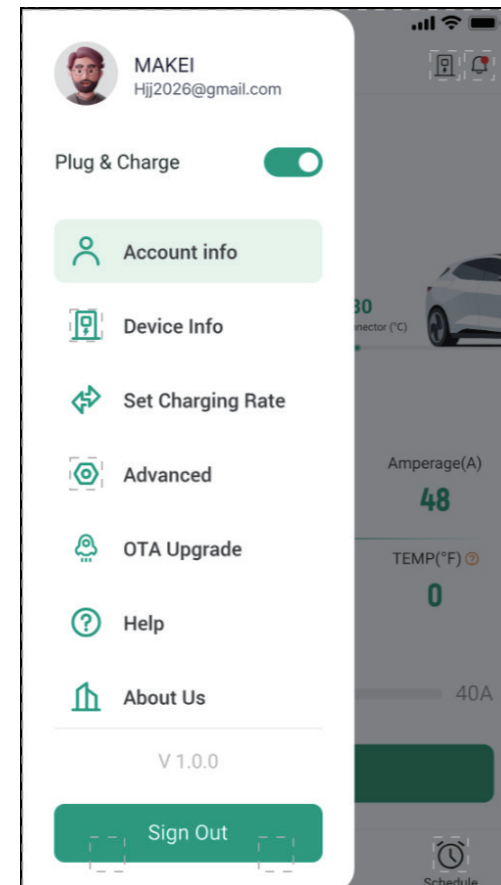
MAKEI
Hjj2026@gmail.com

Plug & Charge

Account info

Device Info

Set Charging Rate

Advanced

OTA Upgrade

Help

About Us

V 1.0.0

Sign Out

30
nector (°C)

Amperage(A)
48

TEMP(°F)
0

40A

Schedule